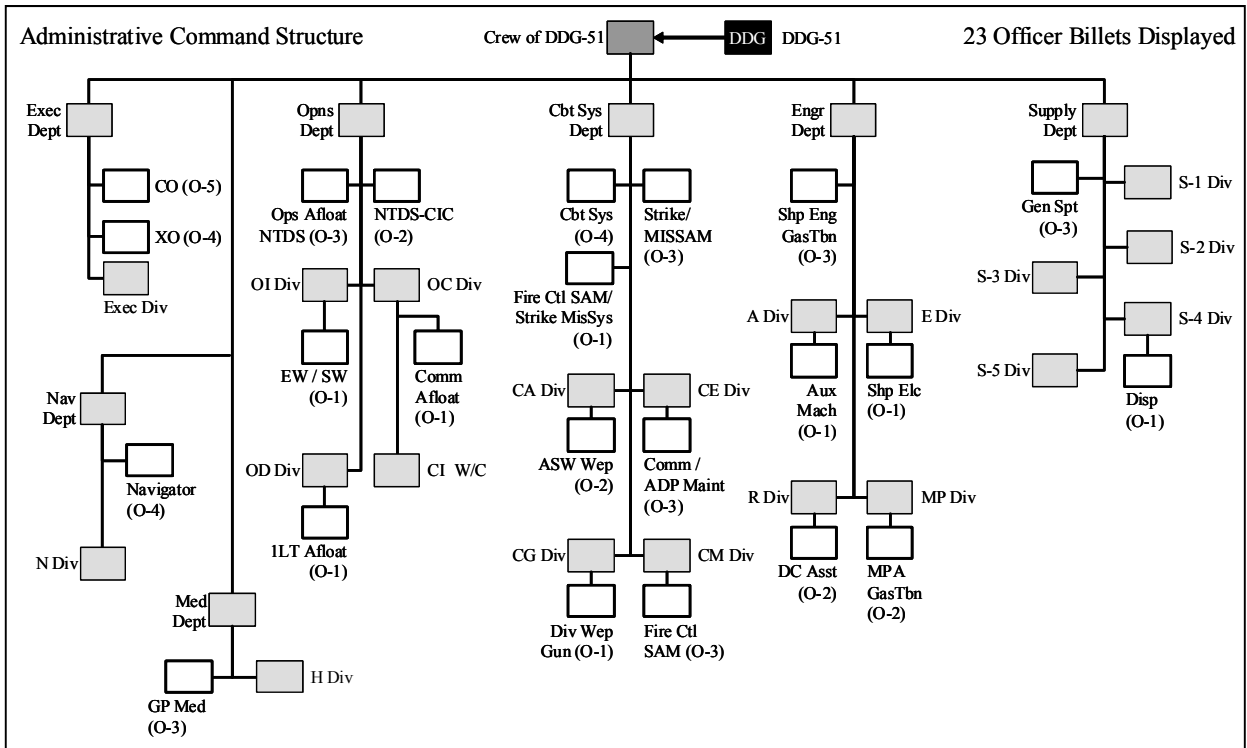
Administrative Command Structure

Crew of DDG-51

DDG DDG-51

23 Officer Billets Displayed

Exec Dept

CO (O-5)

XO (O-4)

Exec Div

Nav Dept

Navigator (O-4)

N Div

Med Dept

GP Med (O-3)

H Div

Opns Dept

Ops Afloat NTDS (O-3)

NTDS-CIC (O-2)

OI Div

OC Div

EW / SW (O-1)

Comm Afloat (O-1)

OD Div

CI W/C

1LT Afloat (O-1)

Cbt Sys Dept

Cbt Sys (O-4)

Strike/ MISSAM (O-3)

Fire Ctl SAM/ Strike MisSys (O-1)

CA Div

CE Div

ASW Wep (O-2)

Comm / ADP Maint (O-3)

CG Div

CM Div

Div Wep Gun (O-1)

Fire Ctl SAM (O-3)

Engr Dept

Shp Eng GasTbn (O-3)

A Div

E Div

Aux Mach (O-1)

Shp Elc (O-1)

R Div

MP Div

DC Asst (O-2)

MPA GasTbn (O-2)

Supply Dept

Gen Spt (O-3)

S-1 Div

S-2 Div

S-3 Div

S-4 Div

S-5 Div

Disp (O-1)